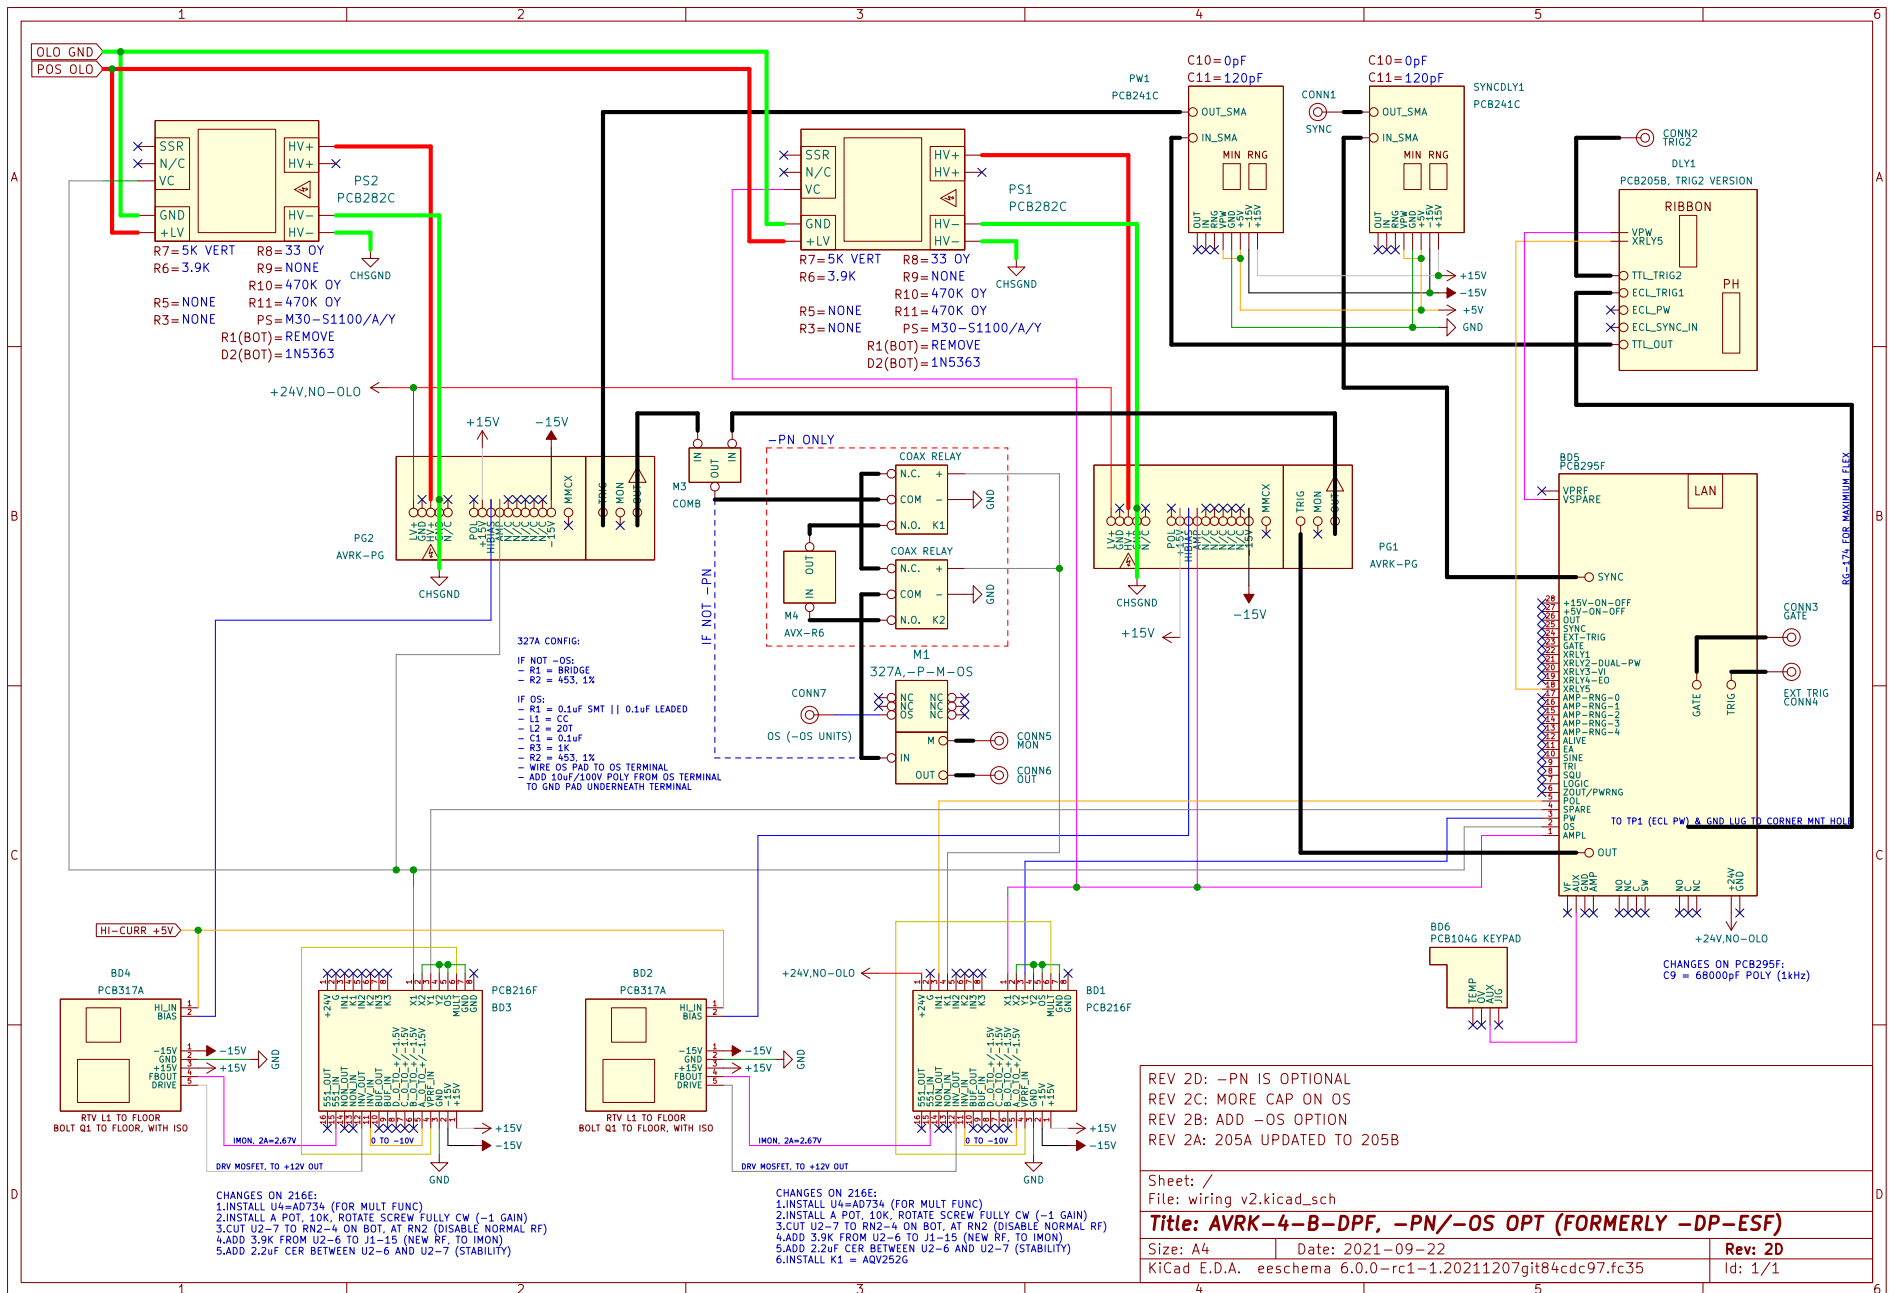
1 2 3 4 5 6

A B C D

OLO GND
POS OLO

SSR
N/C
VC
GND
+LV
HV+
HV+
HV−
HV−
PS2
PCB282C
R7=5K VERT
R6=3.9K
R8=33 OY
R9=NONE
R10=470K OY
R11=470K OY
PS=M30−S1100/A/Y
R5=NONE
R3=NONE
R1(BOT)=REMOVE
D2(BOT)=1N5363
CHSGND

SSR
N/C
VC
GND
+LV
HV+
HV+
HV−
HV−
PS1
PCB282C
R7=5K VERT
R6=3.9K
R8=33 OY
R9=NONE
R10=470K OY
R11=470K OY
PS=M30−S1100/A/Y
R5=NONE
R3=NONE
R1(BOT)=REMOVE
D2(BOT)=1N5363
CHSGND

PW1
PCB241C
C10=0pF
C11=120pF
OUT_SMA
IN_SMA
MIN RNG
CONN1
SYNC
C10=0pF
C11=120pF
SYNCDLY1
PCB241C
OUT_SMA
IN_SMA
MIN RNG
CONN2
TRIG2
DLY1
PCB205B, TRIG2 VERSION
RIBBON
VPW
XRLY5
TTL_TRIG2
ECL_TRIG1
ECL_PW
ECL_SYNC_IN
TTL_OUT
PH
+15V
−15V
+5V
GND

+24V,NO−OLO
+15V
−15V
PG2
AVRK−PG
MMCX
TRIG
MON
OUT
CHSGND
M3
COMB
IN OUT IN
−PN ONLY
COAX RELAY
N.C.
COM
N.O. K1
GND
COAX RELAY
N.C.
COM
N.O. K2
GND
OUT
IN
M4
AVX−R6
IF NOT −PN
M1
327A,−P−M−OS
PG1
AVRK−PG
CHSGND
+15V
−15V
BD5
PCB295F
VPRF
VSPARE
LAN
SYNC
RG−174 FOR MAXIMUM FLEX

327A CONFIG:
IF NOT −OS:
− R1 = BRIDGE
− R2 = 453, 1%
IF OS:
− R1 = 0.1uF SMT || 0.1uF LEADED
− L1 = CC
− L2 = 20T
− C1 = 0.1uF
− R3 = 1K
− R2 = 453, 1%
− WIRE OS PAD TO OS TERMINAL
− ADD 10uF/100V POLY FROM OS TERMINAL
TO GND PAD UNDERNEATH TERMINAL

CONN7
OS (−OS UNITS)
NC NC OS
NC NC NC
M
IN
OUT
CONN5
MON
CONN6
OUT

+15V−ON−OFF
+5V−ON−OFF
OUT
SYNC
EXT−TRIG
GATE
XRLY1
XRLY2−DUAL−PW
XRLY3−VI
XRLY4−EO
XRLY5
AMP−RNG−0
AMP−RNG−1
AMP−RNG−2
AMP−RNG−3
AMP−RNG−4
ALIVE
EA
SINE
TRI
SQU
LOGIC
ZOUT/PWRNG
POL
SPARE
PW
OS
AMPL
GATE
TRIG
CONN3
GATE
EXT TRIG
CONN4
TO TP1 (ECL PW) & GND LUG TO CORNER MNT HOLE
OUT
+24V,NO−OLO
CHANGES ON PCB295F:
C9 = 68000pF POLY (1kHz)

BD6
PCB104G KEYPAD
TEMP OV AUX JIG

HI−CURR +5V
BD4
PCB317A
HI_IN
BIAS
−15V
GND
+15V
FBOUT
DRIVE
−15V
+15V
GND
RTV L1 TO FLOOR
BOLT Q1 TO FLOOR, WITH ISO
IMON, 2A=2.67V
DRV MOSFET, TO +12V OUT
PCB216F
BD3
0 TO −10V
+15V
−15V
GND

BD2
PCB317A
HI_IN
BIAS
−15V
GND
+15V
FBOUT
DRIVE
−15V
+15V
GND
RTV L1 TO FLOOR
BOLT Q1 TO FLOOR, WITH ISO
IMON, 2A=2.67V
DRV MOSFET, TO +12V OUT
+24V,NO−OLO
BD1
PCB216F
0 TO −10V
+15V
−15V
GND

CHANGES ON 216E:
1.INSTALL U4=AD734 (FOR MULT FUNC)
2.INSTALL A POT, 10K, ROTATE SCREW FULLY CW (−1 GAIN)
3.CUT U2−7 TO RN2−4 ON BOT, AT RN2 (DISABLE NORMAL RF)
4.ADD 3.9K FROM U2−6 TO J1−15 (NEW RF, TO IMON)
5.ADD 2.2uF CER BETWEEN U2−6 AND U2−7 (STABILITY)

CHANGES ON 216E:
1.INSTALL U4=AD734 (FOR MULT FUNC)
2.INSTALL A POT, 10K, ROTATE SCREW FULLY CW (−1 GAIN)
3.CUT U2−7 TO RN2−4 ON BOT, AT RN2 (DISABLE NORMAL RF)
4.ADD 3.9K FROM U2−6 TO J1−15 (NEW RF, TO IMON)
5.ADD 2.2uF CER BETWEEN U2−6 AND U2−7 (STABILITY)
6.INSTALL K1 = AQV252G

REV 2D: −PN IS OPTIONAL
REV 2C: MORE CAP ON OS
REV 2B: ADD −OS OPTION
REV 2A: 205A UPDATED TO 205B

Sheet: /
File: wiring v2.kicad_sch
Title: AVRK−4−B−DPF, −PN/−OS OPT (FORMERLY −DP−ESF)
Size: A4 Date: 2021−09−22 Rev: 2D
KiCad E.D.A. eeschema 6.0.0−rc1−1.20211207git84cdc97.fc35 Id: 1/1